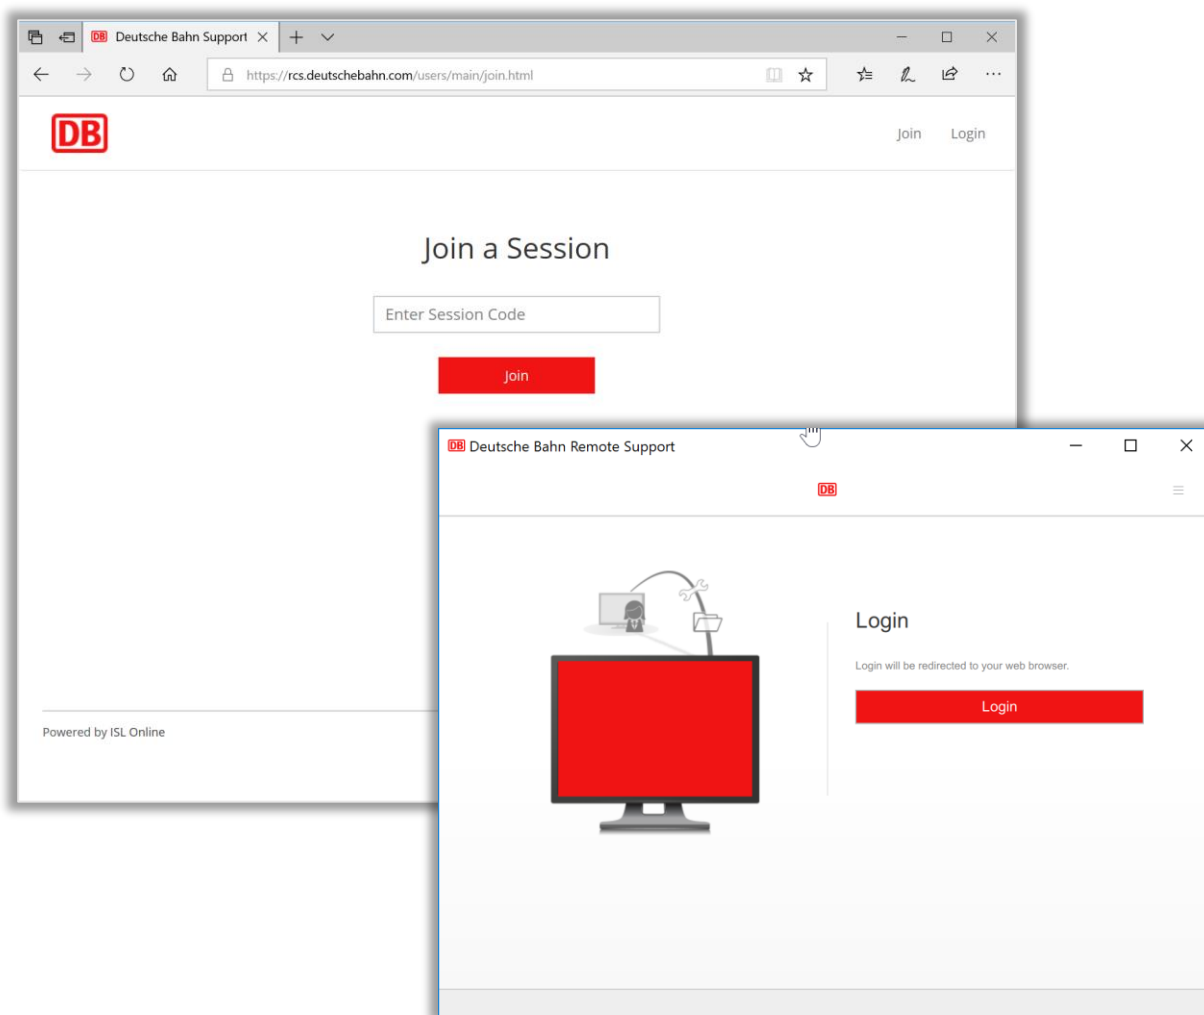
DB Deutsche Bahn Support

https://rcs.deutschebahn.com/users/main/join.html

DB

Join Login

Join a Session

Enter Session Code

Join

Powered by ISL Online

DB Deutsche Bahn Remote Support

DB

Login

Login will be redirected to your web browser.

Login